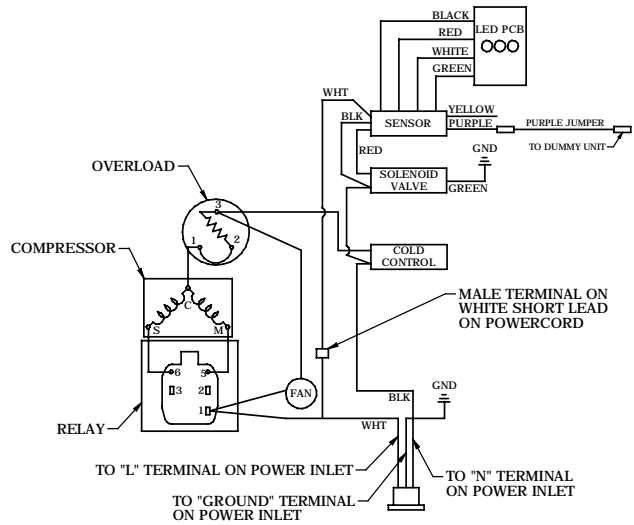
BLACK
RED
WHITE
GREEN
LED PCB
WHT
BLK
SENSOR
YELLOW
PURPLE
PURPLE JUMPER
TO DUMMY UNIT
RED
GND
SOLENOID VALVE
GREEN
OVERLOAD
3
1
2
COMPRESSOR
COLD CONTROL
C
S
M
MALE TERMINAL ON WHITE SHORT LEAD ON POWERCORD
6
5
3
2
1
FAN
BLK
GND
RELAY
WHT
TO "L" TERMINAL ON POWER INLET
TO "N" TERMINAL ON POWER INLET
TO "GROUND" TERMINAL ON POWER INLET